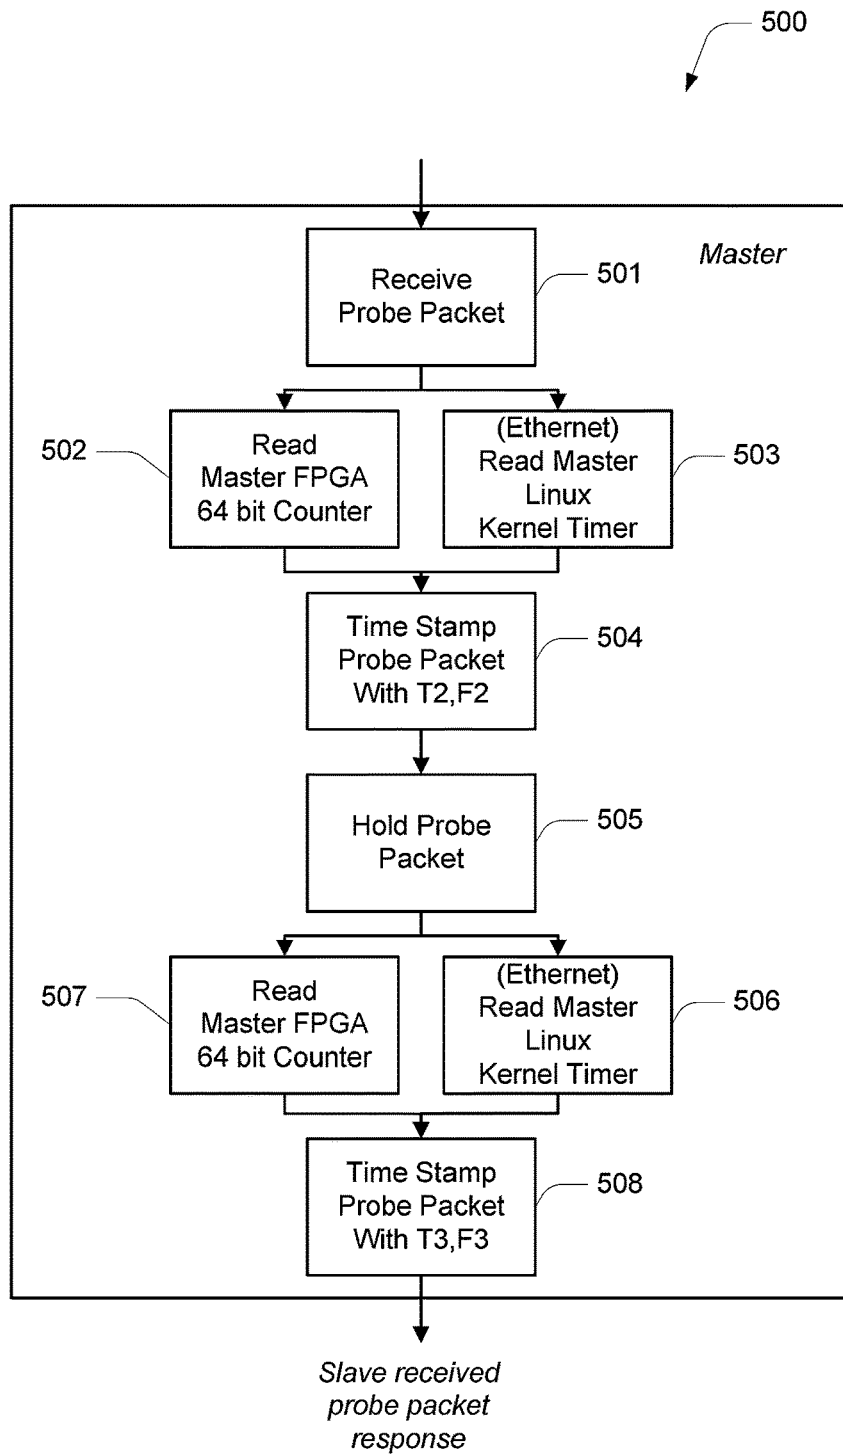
500

Master

Receive Probe Packet

501

502

Read Master FPGA 64 bit Counter

(Ethernet) Read Master Linux Kernel Timer

503

Time Stamp Probe Packet With T2,F2

504

Hold Probe Packet

505

507

Read Master FPGA 64 bit Counter

(Ethernet) Read Master Linux Kernel Timer

506

Time Stamp Probe Packet With T3,F3

508

Slave received probe packet response